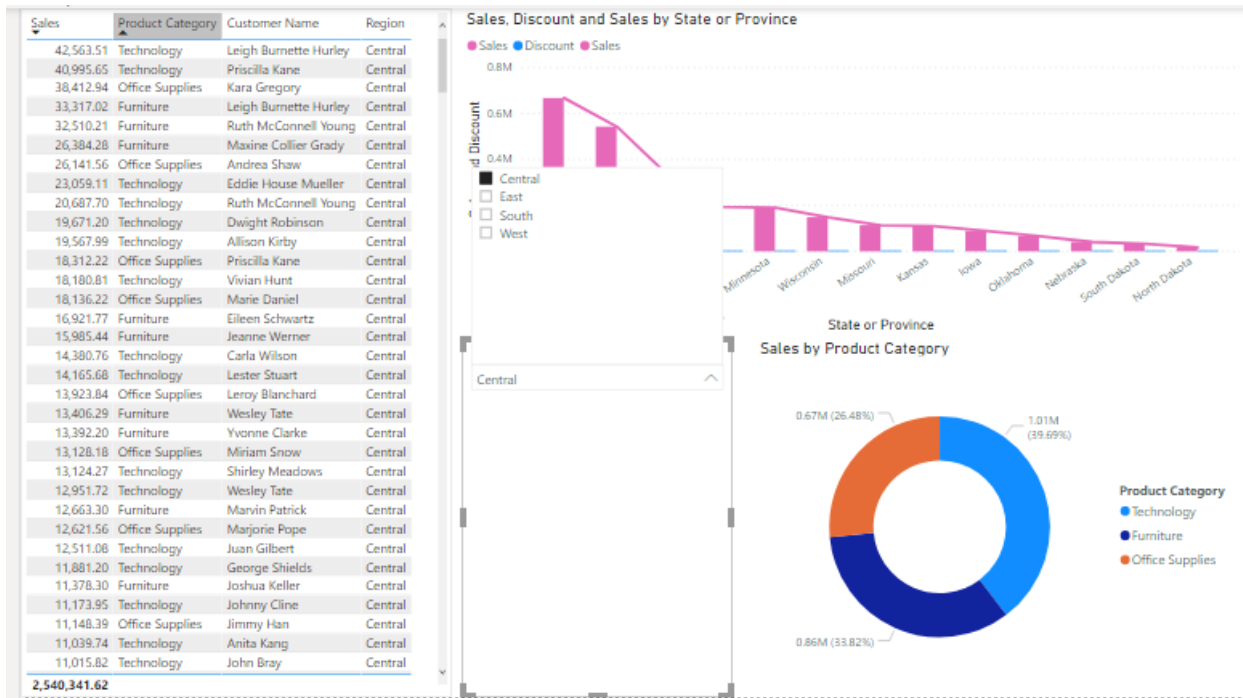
| Sales | Product Category | Customer Name | Region |
|---|---|---|---|
| 42,563.51 | Technology | Leigh Burnette Hurley | Central |
| 40,995.65 | Technology | Priscilla Kane | Central |
| 38,412.94 | Office Supplies | Kara Gregory | Central |
| 33,317.02 | Furniture | Leigh Burnette Hurley | Central |
| 32,510.21 | Furniture | Ruth McConnell Young | Central |
| 26,384.28 | Furniture | Maxine Collier Grady | Central |
| 26,141.56 | Office Supplies | Andrea Shaw | Central |
| 23,059.11 | Technology | Eddie House Mueller | Central |
| 20,687.70 | Technology | Ruth McConnell Young | Central |
| 19,671.20 | Technology | Dwight Robinson | Central |
| 19,567.99 | Technology | Allison Kirby | Central |
| 18,312.22 | Office Supplies | Priscilla Kane | Central |
| 18,180.81 | Technology | Vivian Hunt | Central |
| 18,136.22 | Office Supplies | Marie Daniel | Central |
| 16,921.77 | Furniture | Eileen Schwartz | Central |
| 15,985.44 | Furniture | Jeanne Werner | Central |
| 14,380.76 | Technology | Carla Wilson | Central |
| 14,165.68 | Technology | Lester Stuart | Central |
| 13,923.84 | Office Supplies | Leroy Blanchard | Central |
| 13,406.29 | Furniture | Wesley Tate | Central |
| 13,392.20 | Furniture | Yvonne Clarke | Central |
| 13,128.18 | Office Supplies | Miriam Snow | Central |
| 13,124.27 | Technology | Shirley Meadows | Central |
| 12,951.72 | Technology | Wesley Tate | Central |
| 12,663.30 | Furniture | Marvin Patrick | Central |
| 12,621.56 | Office Supplies | Marjorie Pope | Central |
| 12,511.08 | Technology | Juan Gilbert | Central |
| 11,881.20 | Technology | George Shields | Central |
| 11,378.30 | Furniture | Joshua Keller | Central |
| 11,173.95 | Technology | Johnny Cline | Central |
| 11,148.39 | Office Supplies | Jimmy Han | Central |
| 11,039.74 | Technology | Anita Kang | Central |
| 11,015.82 | Technology | John Bray | Central |
| 2,540,341.62 | | | |

Sales, Discount and Sales by State or Province
Sales Discount Sales
0.8M
0.6M
0.4M
d Discount
Central
East
South
West
Minnesota Wisconsin Missouri Kansas Iowa Oklahoma Nebraska South Dakota North Dakota
State or Province

Central

Sales by Product Category
0.67M (26.48%)
1.01M (39.69%)
0.86M (33.82%)
Product Category
Technology
Furniture
Office Supplies